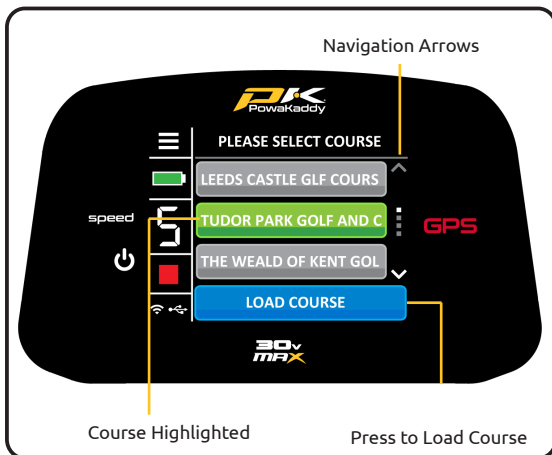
Navigation Arrows

PK
PowaKaddy

PLEASE SELECT COURSE

LEEDS CASTLE GLF COURS

speed

5

TUDOR PARK GOLF AND C

GPS

THE WEALD OF KENT GOL

LOAD COURSE

30v
MAX

Course Highlighted

Press to Load Course